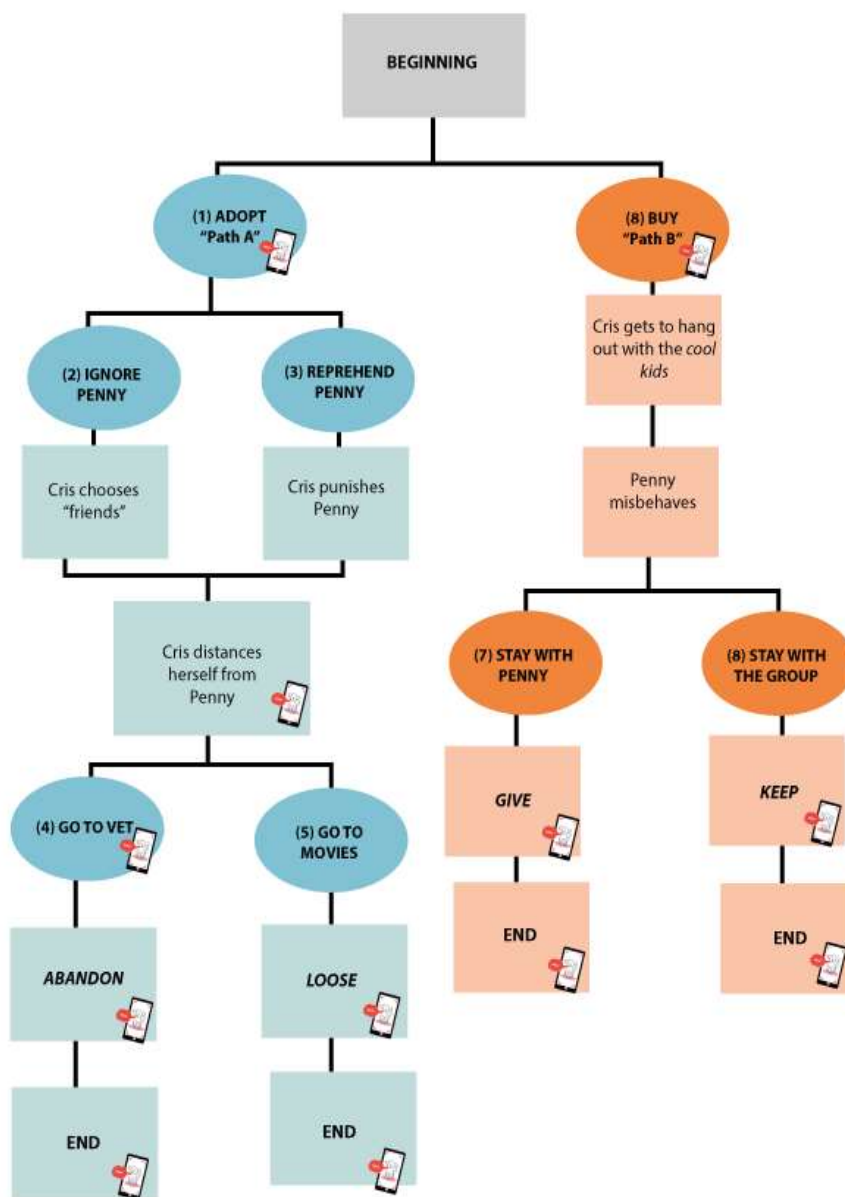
BEGINNING

(1) ADOPT "Path A"

(8) BUY "Path B"

(2) IGNORE PENNY

(3) REPREHEND PENNY

Cris gets to hang out with the *cool kids*

Cris chooses "friends"

Cris punishes Penny

Penny misbehaves

Cris distances herself from Penny

(7) STAY WITH PENNY

(8) STAY WITH THE GROUP

(4) GO TO VET

(5) GO TO MOVIES

*GIVE*

*KEEP*

END

END

*ABANDON*

*LOOSE*

END

END